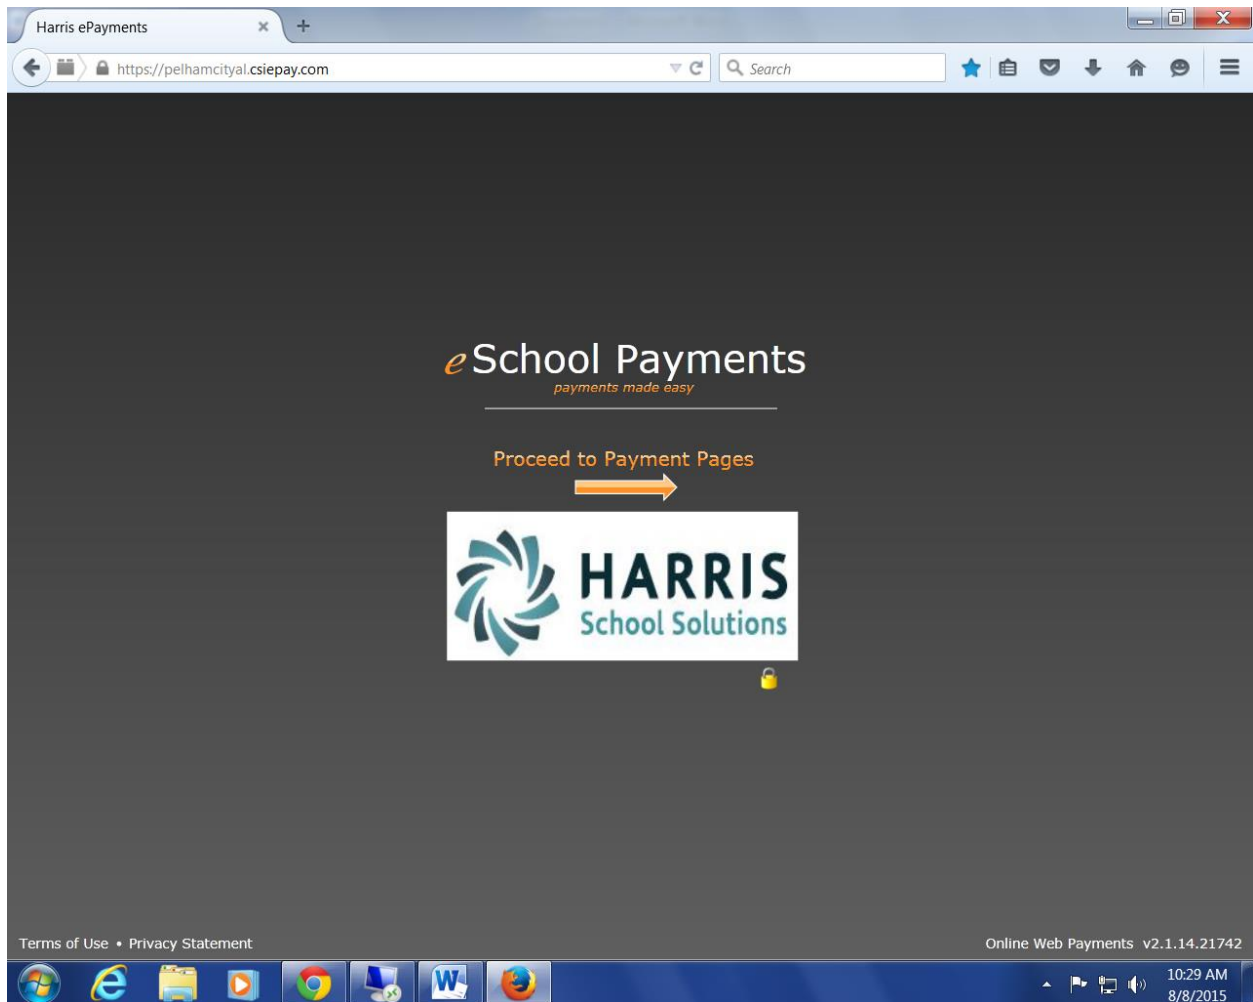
Harris ePayments

https://pelhamcityal.csiepay.com

Search

eSchool Payments
payments made easy

Proceed to Payment Pages

HARRIS
School Solutions

Terms of Use • Privacy Statement

Online Web Payments v2.1.14.21742

10:29 AM
8/8/2015